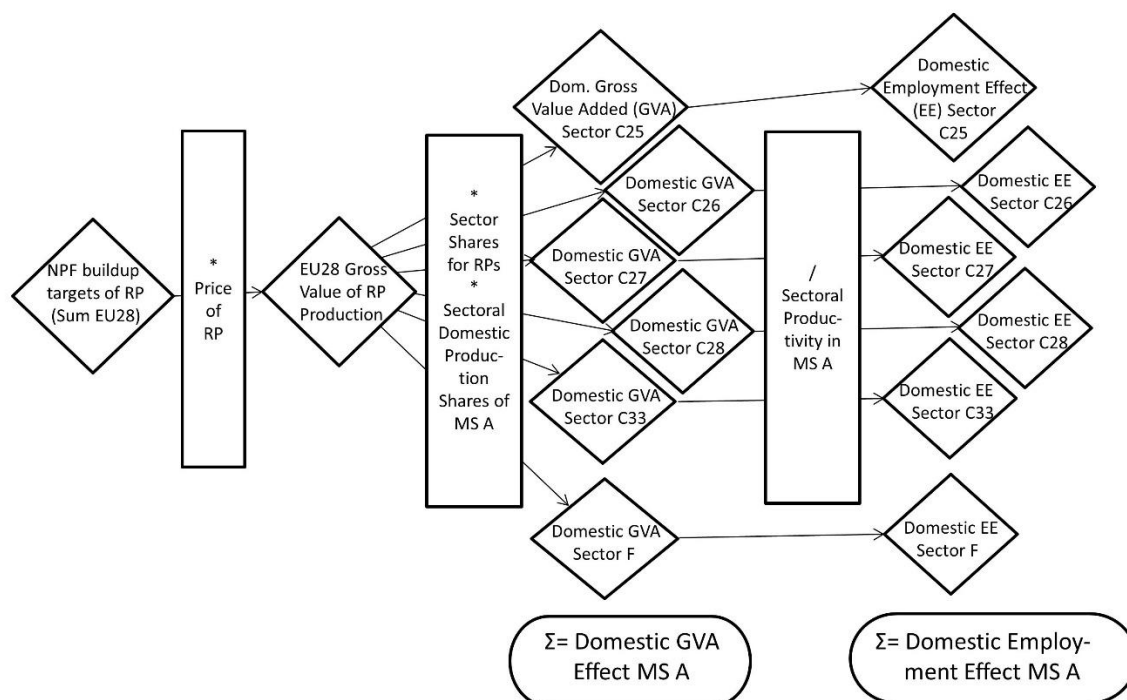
NPF buildup targets of RP (Sum EU28)

*
Price of RP

EU28 Gross Value of RP Production

*
Sector Shares for RPs
*
Sectoral Domestic Production Shares of MS A

Dom. Gross Value Added (GVA) Sector C25

Domestic GVA Sector C26

Domestic GVA Sector C27

Domestic GVA Sector C28

Domestic GVA Sector C33

Domestic GVA Sector F

/
Sectoral Productivity in MS A

Domestic Employment Effect (EE) Sector C25

Domestic EE Sector C26

Domestic EE Sector C27

Domestic EE Sector C28

Domestic EE Sector C33

Domestic EE Sector F

Σ= Domestic GVA Effect MS A

Σ= Domestic Employment Effect MS A